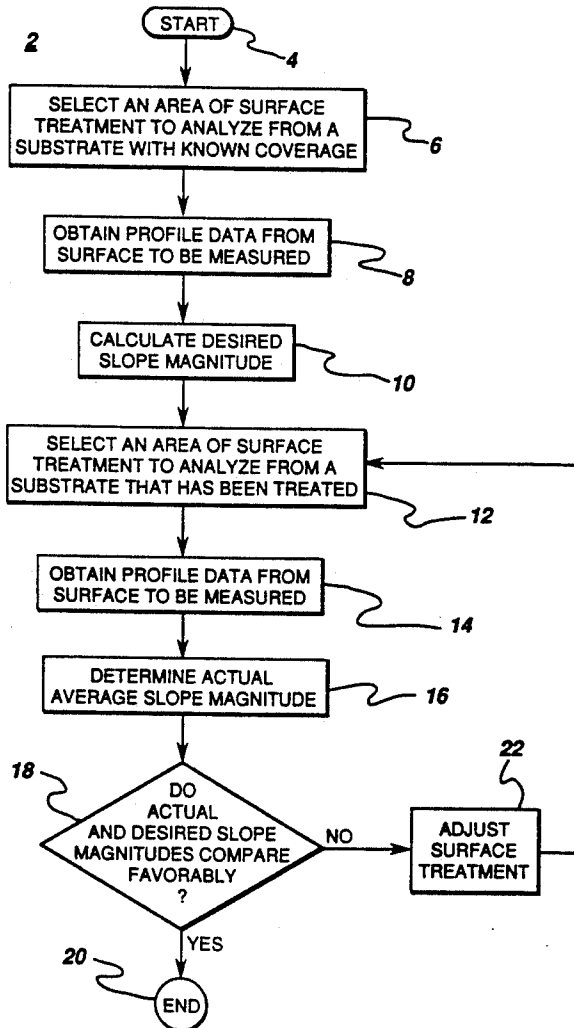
2

START

4

SELECT AN AREA OF SURFACE TREATMENT TO ANALYZE FROM A SUBSTRATE WITH KNOWN COVERAGE

6

OBTAIN PROFILE DATA FROM SURFACE TO BE MEASURED

8

CALCULATE DESIRED SLOPE MAGNITUDE

10

SELECT AN AREA OF SURFACE TREATMENT TO ANALYZE FROM A SUBSTRATE THAT HAS BEEN TREATED

12

OBTAIN PROFILE DATA FROM SURFACE TO BE MEASURED

14

DETERMINE ACTUAL AVERAGE SLOPE MAGNITUDE

16

18

DO ACTUAL AND DESIRED SLOPE MAGNITUDES COMPARE FAVORABLY ?

NO

22

ADJUST SURFACE TREATMENT

YES

20

END